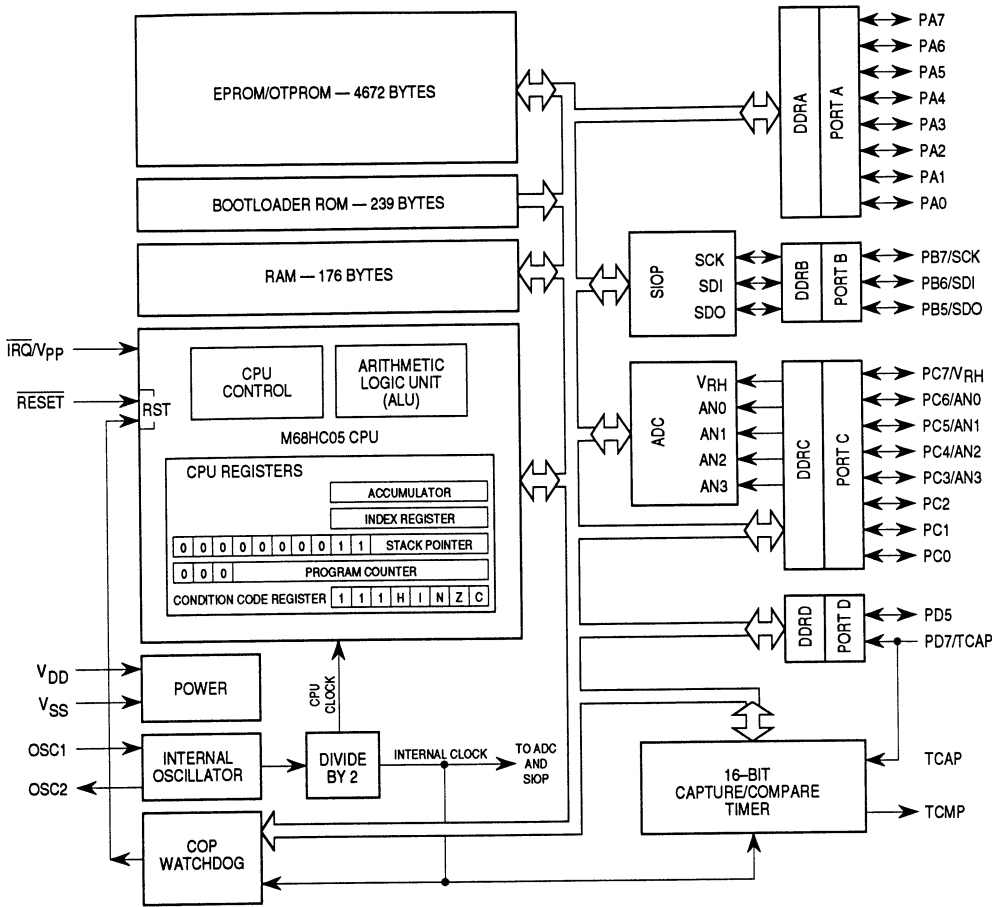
EPROM/OTPROM — 4672 BYTES

BOOTLOADER ROM — 239 BYTES

RAM — 176 BYTES

DDRA
PORT A
PA7
PA6
PA5
PA4
PA3
PA2
PA1
PA0

SIOP
SCK
SDI
SDO
DDRB
PORT B
PB7/SCK
PB6/SDI
PB5/SDO

$\overline{IRQ}/V_{PP}$
$\overline{RESET}$
RST

CPU CONTROL

ARITHMETIC LOGIC UNIT (ALU)

M68HC05 CPU

CPU REGISTERS
ACCUMULATOR
INDEX REGISTER
0 0 0 0 0 0 0 0 1 1 STACK POINTER
0 0 0 PROGRAM COUNTER
CONDITION CODE REGISTER 1 1 1 H I N Z C

ADC
$V_{RH}$
AN0
AN1
AN2
AN3
DDRC
PORT C
PC7/$V_{RH}$
PC6/AN0
PC5/AN1
PC4/AN2
PC3/AN3
PC2
PC1
PC0

DDRD
PORT D
PD5
PD7/TCAP

$V_{DD}$
$V_{SS}$
POWER

CPU CLOCK

OSC1
OSC2
INTERNAL OSCILLATOR
DIVIDE BY 2
INTERNAL CLOCK
TO ADC AND SIOP

16–BIT CAPTURE/COMPARE TIMER
TCAP
TCMP

COP WATCHDOG